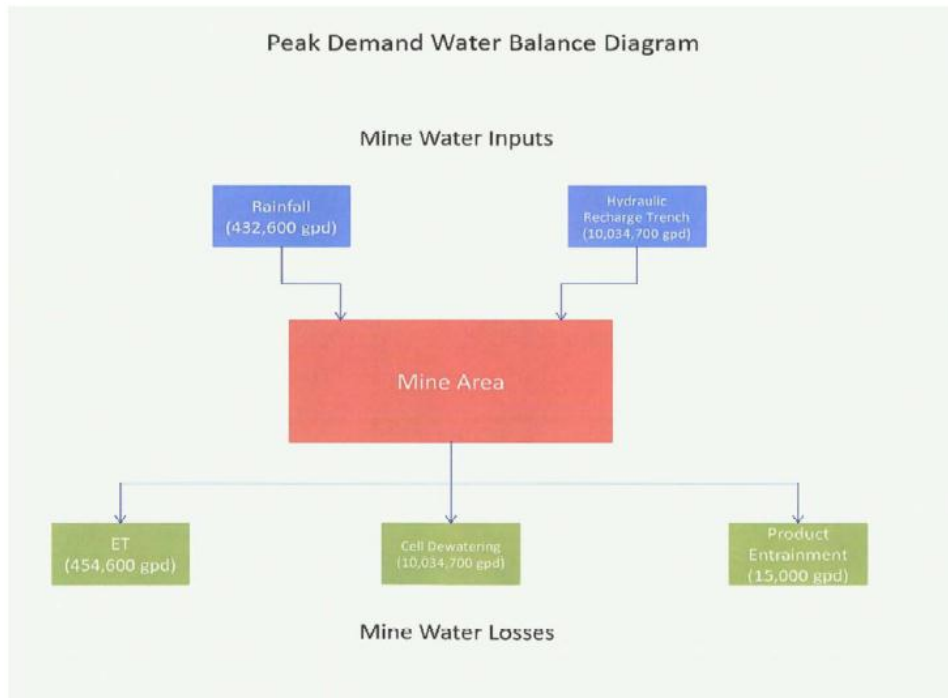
Peak Demand Water Balance Diagram

Mine Water Inputs

Rainfall
(432,600 gpd)

Hydraulic
Recharge Trench
(10,034,700 gpd)

Mine Area

ET
(454,600 gpd)

Cell Dewatering
(10,034,700 gpd)

Product
Entrainment
(15,000 gpd)

Mine Water Losses